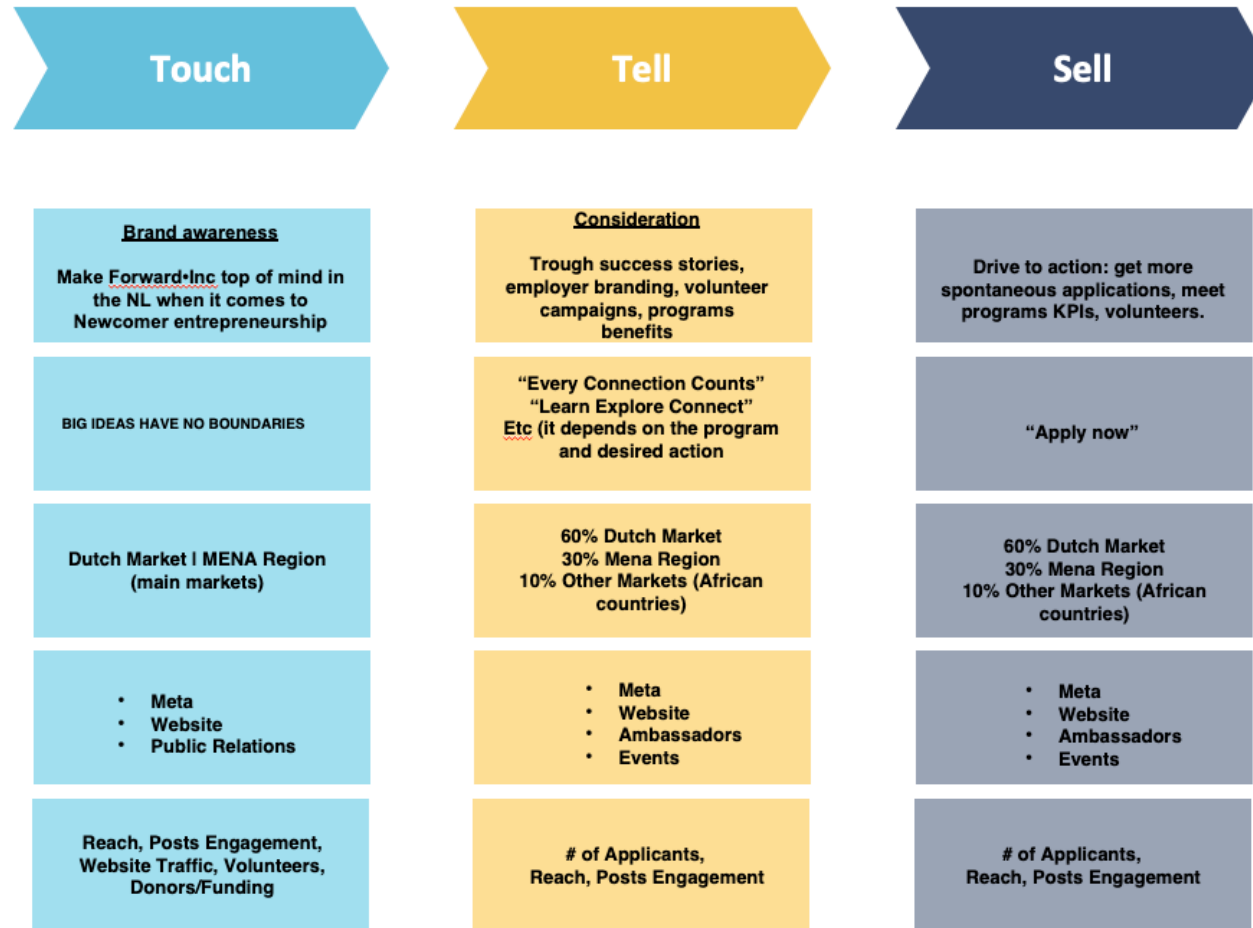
Touch

Brand awareness

Make Forward•Inc top of mind in the NL when it comes to Newcomer entrepreneurship

BIG IDEAS HAVE NO BOUNDARIES

Dutch Market I MENA Region (main markets)

- Meta
- Website
- Public Relations

Reach, Posts Engagement, Website Traffic, Volunteers, Donors/Funding

Tell

Consideration

Trough success stories, employer branding, volunteer campaigns, programs benefits

“Every Connection Counts”
“Learn Explore Connect”
Etc (it depends on the program and desired action

60% Dutch Market
30% Mena Region
10% Other Markets (African countries)

- Meta
- Website
- Ambassadors
- Events

# of Applicants, Reach, Posts Engagement

Sell

Drive to action: get more spontaneous applications, meet programs KPIs, volunteers.

“Apply now”

60% Dutch Market
30% Mena Region
10% Other Markets (African countries)

- Meta
- Website
- Ambassadors
- Events

# of Applicants, Reach, Posts Engagement